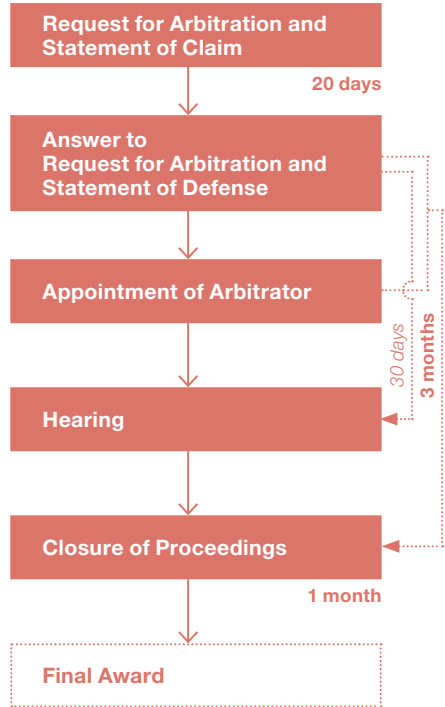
Request for Arbitration and Statement of Claim

20 days

Answer to Request for Arbitration and Statement of Defense

Appointment of Arbitrator

30 days

3 months

Hearing

Closure of Proceedings

1 month

Final Award